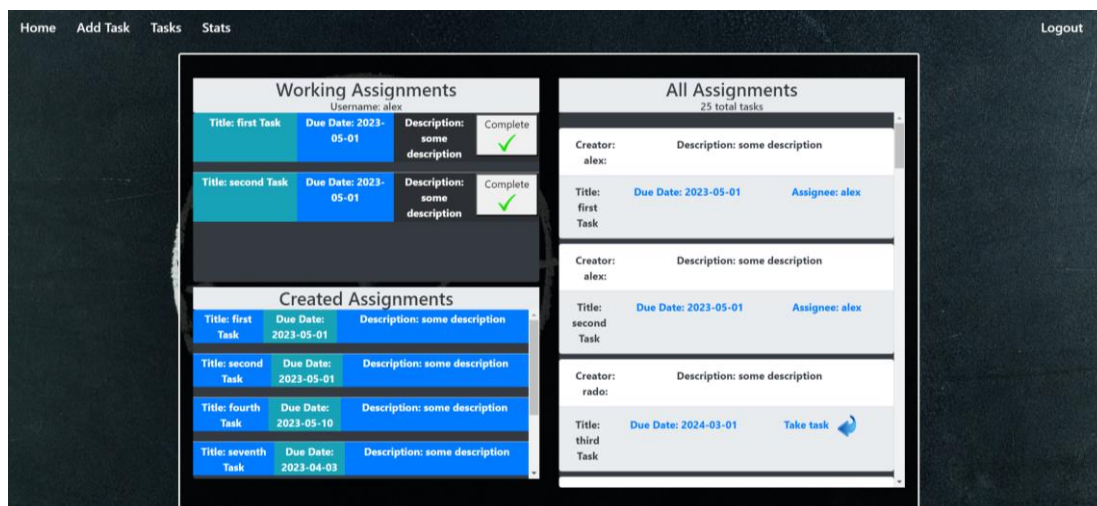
Home Add Task Tasks Stats

Logout

Working Assignments
Username: alex

| Title: first Task | Due Date: 2023-05-01 | Description: some description | Complete |
|---|---|---|---|
| Title: second Task | Due Date: 2023-05-01 | Description: some description | Complete |

Created Assignments

| Title: first Task | Due Date: 2023-05-01 | Description: some description |
|---|---|---|
| Title: second Task | Due Date: 2023-05-01 | Description: some description |
| Title: fourth Task | Due Date: 2023-05-10 | Description: some description |
| Title: seventh Task | Due Date: 2023-04-03 | Description: some description |

All Assignments
25 total tasks

Creator: alex: Description: some description
Title: first Task Due Date: 2023-05-01 Assignee: alex

Creator: alex: Description: some description
Title: second Task Due Date: 2023-05-01 Assignee: alex

Creator: rado: Description: some description
Title: third Task Due Date: 2024-03-01 Take task